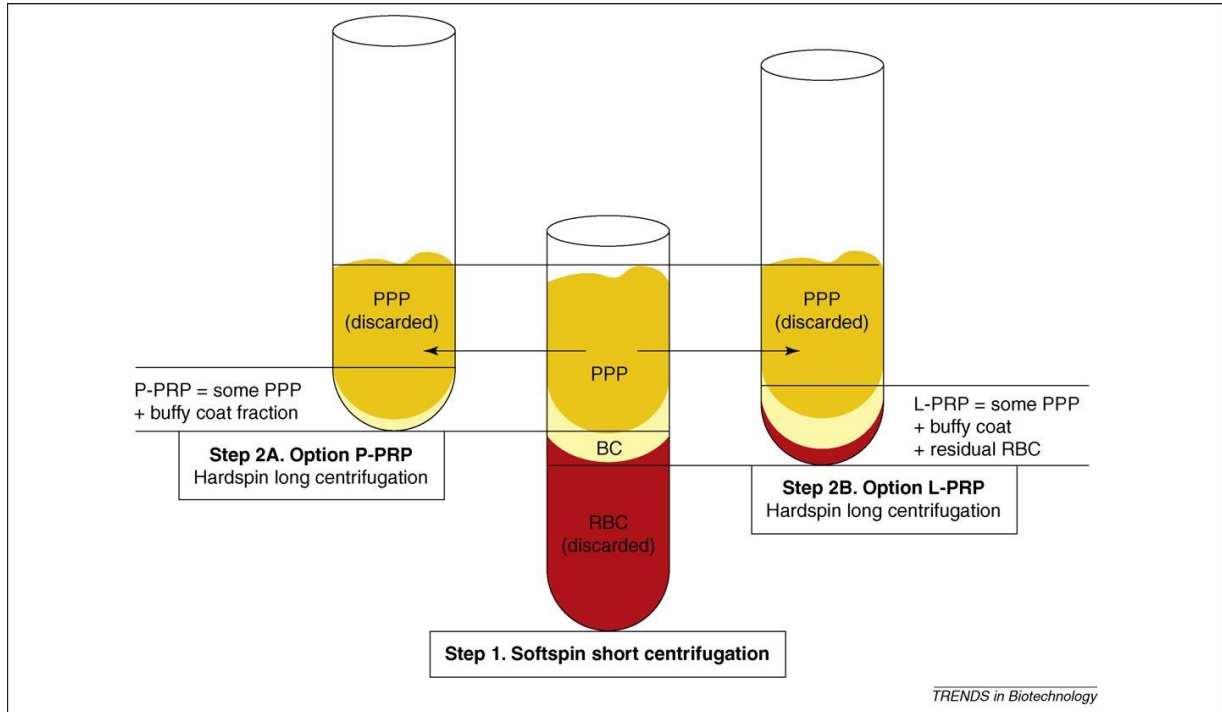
PPP
(discarded)

P-PRP = some PPP
+ buffy coat fraction

Step 2A. Option P-PRP
Hardspin long centrifugation

PPP

BC

RBC
(discarded)

Step 1. Softspin short centrifugation

PPP
(discarded)

L-PRP = some PPP
+ buffy coat
+ residual RBC

Step 2B. Option L-PRP
Hardspin long centrifugation

TRENDS in Biotechnology